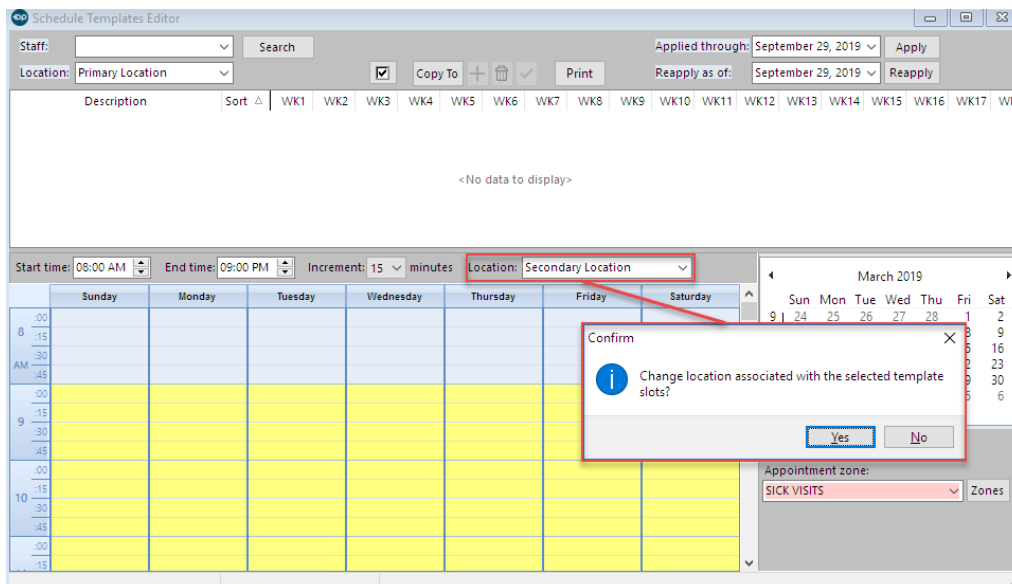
Schedule Templates Editor

Staff: Search
Location: Primary Location
Copy To Print
Applied through: September 29, 2019 Apply
Reapply as of: September 29, 2019 Reapply

| Description | Sort | WK1 | WK2 | WK3 | WK4 | WK5 | WK6 | WK7 | WK8 | WK9 | WK10 | WK11 | WK12 | WK13 | WK14 | WK15 | WK16 | WK17 | W |
|---|---|---|---|---|---|---|---|---|---|---|---|---|---|---|---|---|---|---|---|

<No data to display>

Start time: 08:00 AM End time: 09:00 PM Increment: 15 minutes Location: Secondary Location

| | Sunday | Monday | Tuesday | Wednesday | Thursday | Friday | Saturday |
|---|---|---|---|---|---|---|---|
| 8 AM :00 :15 :30 :45 | | | | | | | |
| 9 :00 :15 :30 :45 | | | | | | | |
| 10 :00 :15 :30 :45 | | | | | | | |
| :00 :15 | | | | | | | |

March 2019

| | Sun | Mon | Tue | Wed | Thu | Fri | Sat |
|---|---|---|---|---|---|---|---|
| 9 | 24 | 25 | 26 | 27 | 28 | 1 | 2 |
| | | | | | | 8 | 9 |
| | | | | | | 5 | 16 |
| | | | | | | 2 | 23 |
| | | | | | | 9 | 30 |
| | | | | | | | 6 |

Confirm

Change location associated with the selected template slots?

Yes No

Appointment zone:
SICK VISITS Zones